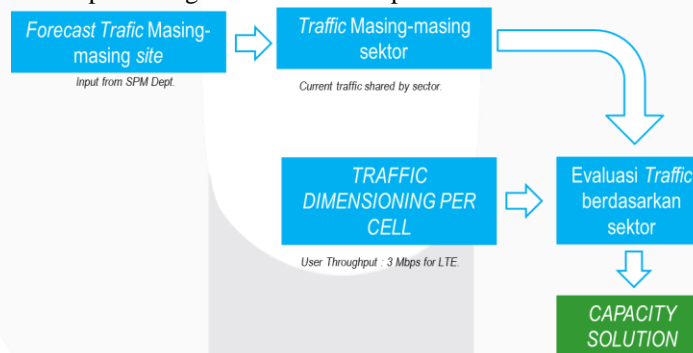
Forecast Trafic Masing-masing site

Input from SPM Dept.

Traffic Masing-masing sektor

Current traffic shared by sector.

TRAFFIC DIMENSIONING PER CELL

User Throughput : 3 Mbps for LTE.

Evaluasi Traffic berdasarkan sektor

CAPACITY SOLUTION